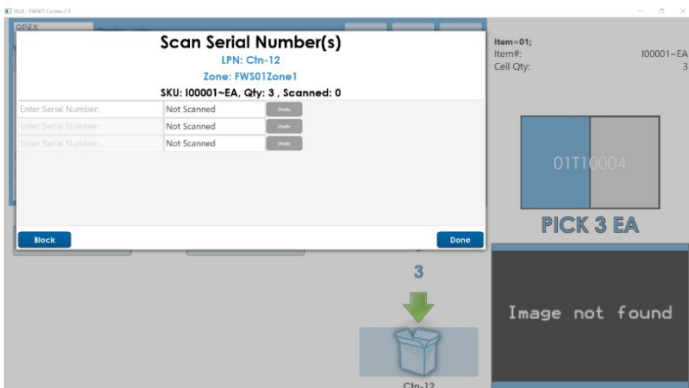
SKU - PWWY Cortex 2.0

OPEX

Scan Serial Number(s)

LPN: Ctn-12

Zone: FWS01Zone1

SKU: I00001~EA, Qty: 3 , Scanned: 0

| Enter Serial Number: | Not Scanned | Undo |
|---|---|---|
| Enter Serial Number: | Not Scanned | Undo |
| Enter Serial Number: | Not Scanned | Undo |

Block

Done

Item~01;
Item#: I00001~EA
Cell Qty: 3

01T10004

PICK 3 EA

3

Image not found

Ctn-12